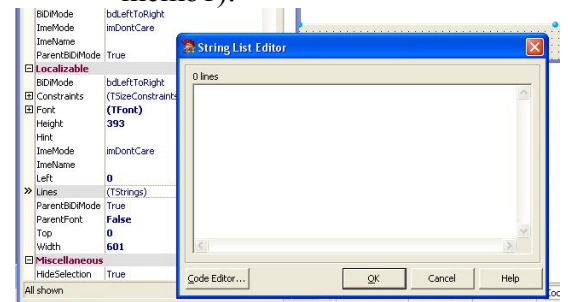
memo).

| BiDiMode | bdLeftToRight |
|---|---|
| ImeMode | imDontCare |
| ImeName | |
| ParentBiDiMode | True |
| ⊟ Localizable | |
| BiDiMode | bdLeftToRight |
| ⊞ Constraints | (TSizeConstraints |
| ⊞ Font | (TFont) |
| Height | 393 |
| Hint | |
| ImeMode | imDontCare |
| ImeName | |
| Left | 0 |
| » Lines | (TStrings) |
| ParentBiDiMode | True |
| ParentFont | False |
| Top | 0 |
| Width | 601 |
| ⊟ Miscellaneous | |
| HideSelection | True |

All shown

String List Editor

0 lines

Code Editor...

OK

Cancel

Help